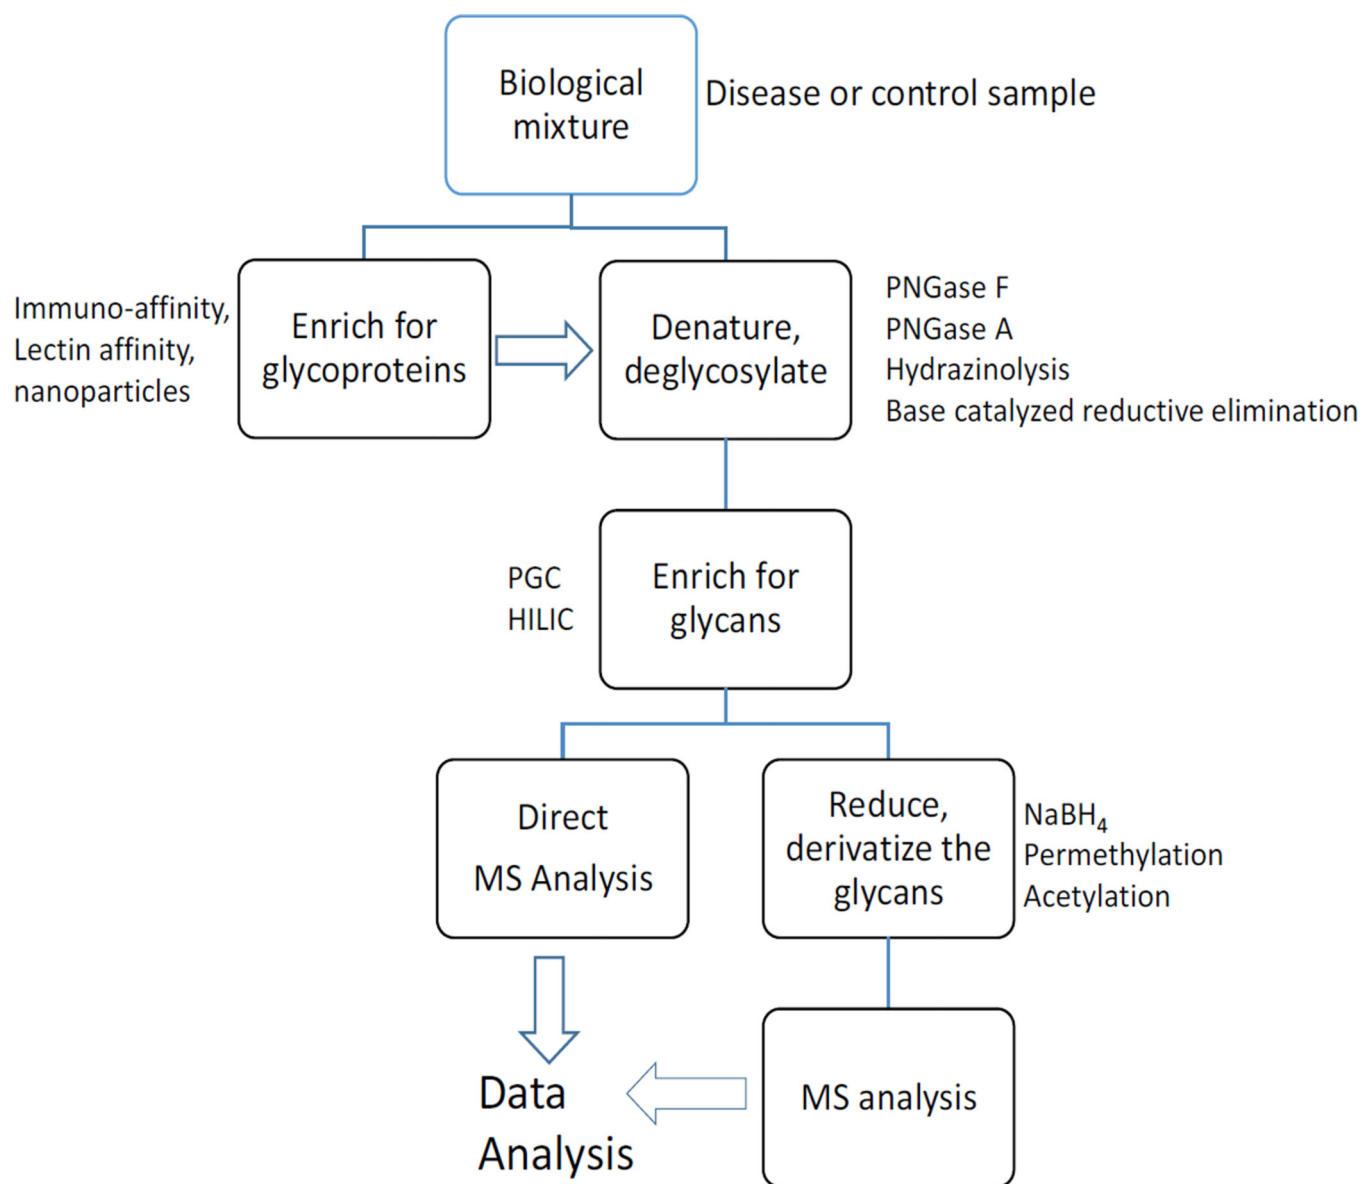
Biological mixture

Disease or control sample

Immuno-affinity, Lectin affinity, nanoparticles

Enrich for glycoproteins

Denature, deglycosylate

PNGase F
PNGase A
Hydrazinolysis
Base catalyzed reductive elimination

PGC
HILIC

Enrich for glycans

Direct MS Analysis

Reduce, derivatize the glycans

$NaBH_4$
Permethylation
Acetylation

Data Analysis

MS analysis